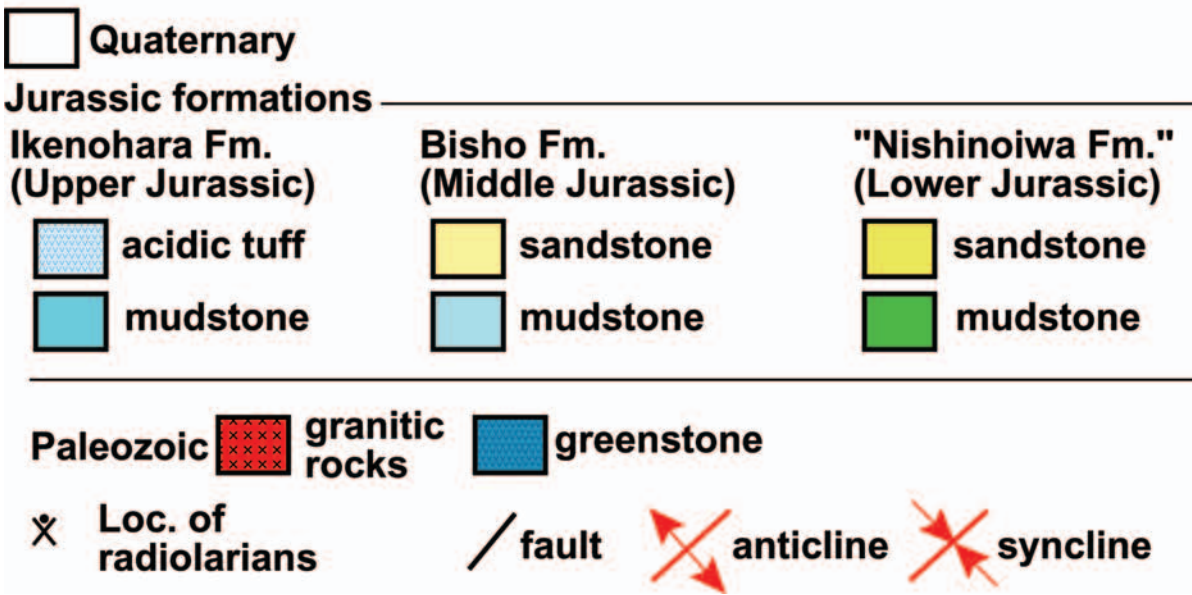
Quaternary

Jurassic formations

Ikenohara Fm. (Upper Jurassic)

acidic tuff

mudstone

Bisho Fm. (Middle Jurassic)

sandstone

mudstone

"Nishinoiwa Fm." (Lower Jurassic)

sandstone

mudstone

Paleozoic granitic rocks greenstone

Loc. of radiolarians

fault anticline syncline